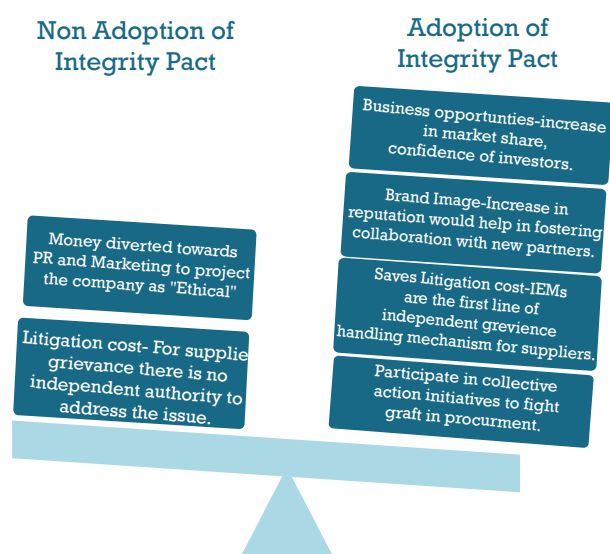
Non Adoption of Integrity Pact

Adoption of Integrity Pact

Business opportunties-increase in market share, confidence of investors.

Brand Image-Increase in reputation would help in fostering collaboration with new partners.

Saves Litigation cost-IEMs are the first line of independent grevience handling mechanism for suppliers.

Participate in collective action initiatives to fight graft in procurment.

Money diverted towards PR and Marketing to project the company as "Ethical"

Litigation cost- For supplie grievance there is no independent authority to address the issue.